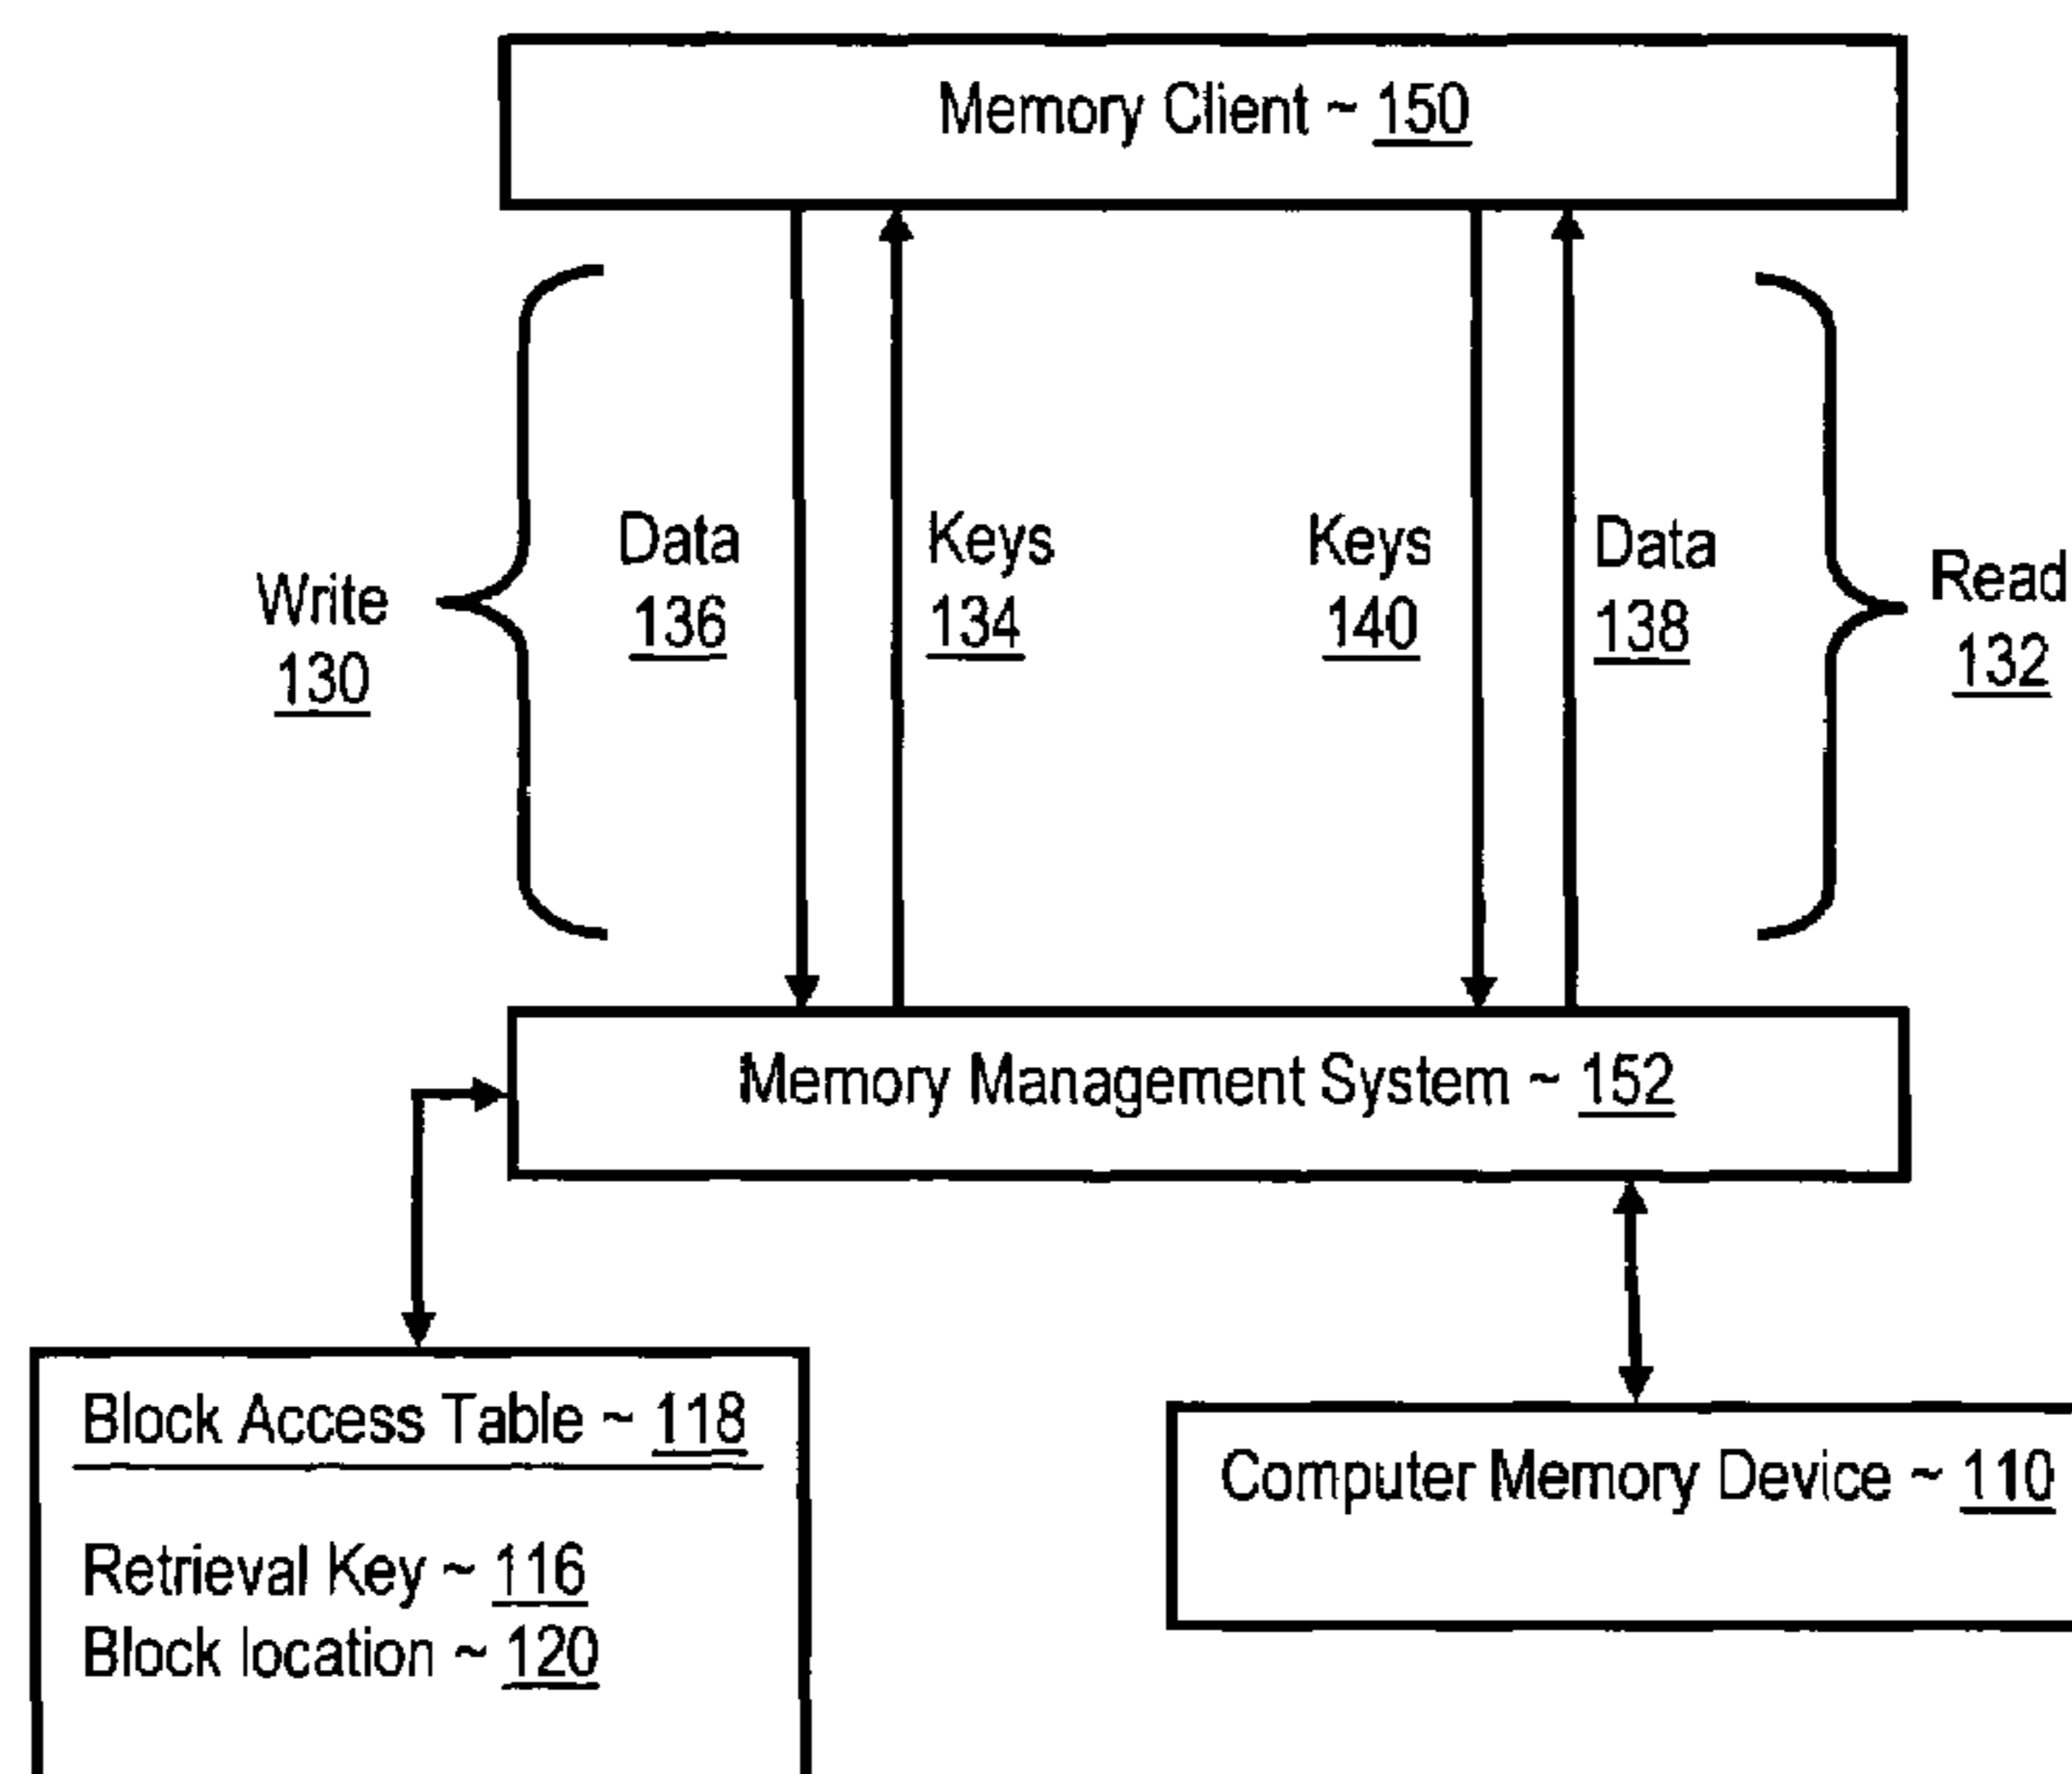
Memory Client ~ 150

Write 130

Data 136

Keys 134

Keys 140

Data 138

Read 132

Memory Management System ~ 152

Block Access Table ~ 118

Retrieval Key ~ 116
Block location ~ 120

Computer Memory Device ~ 110